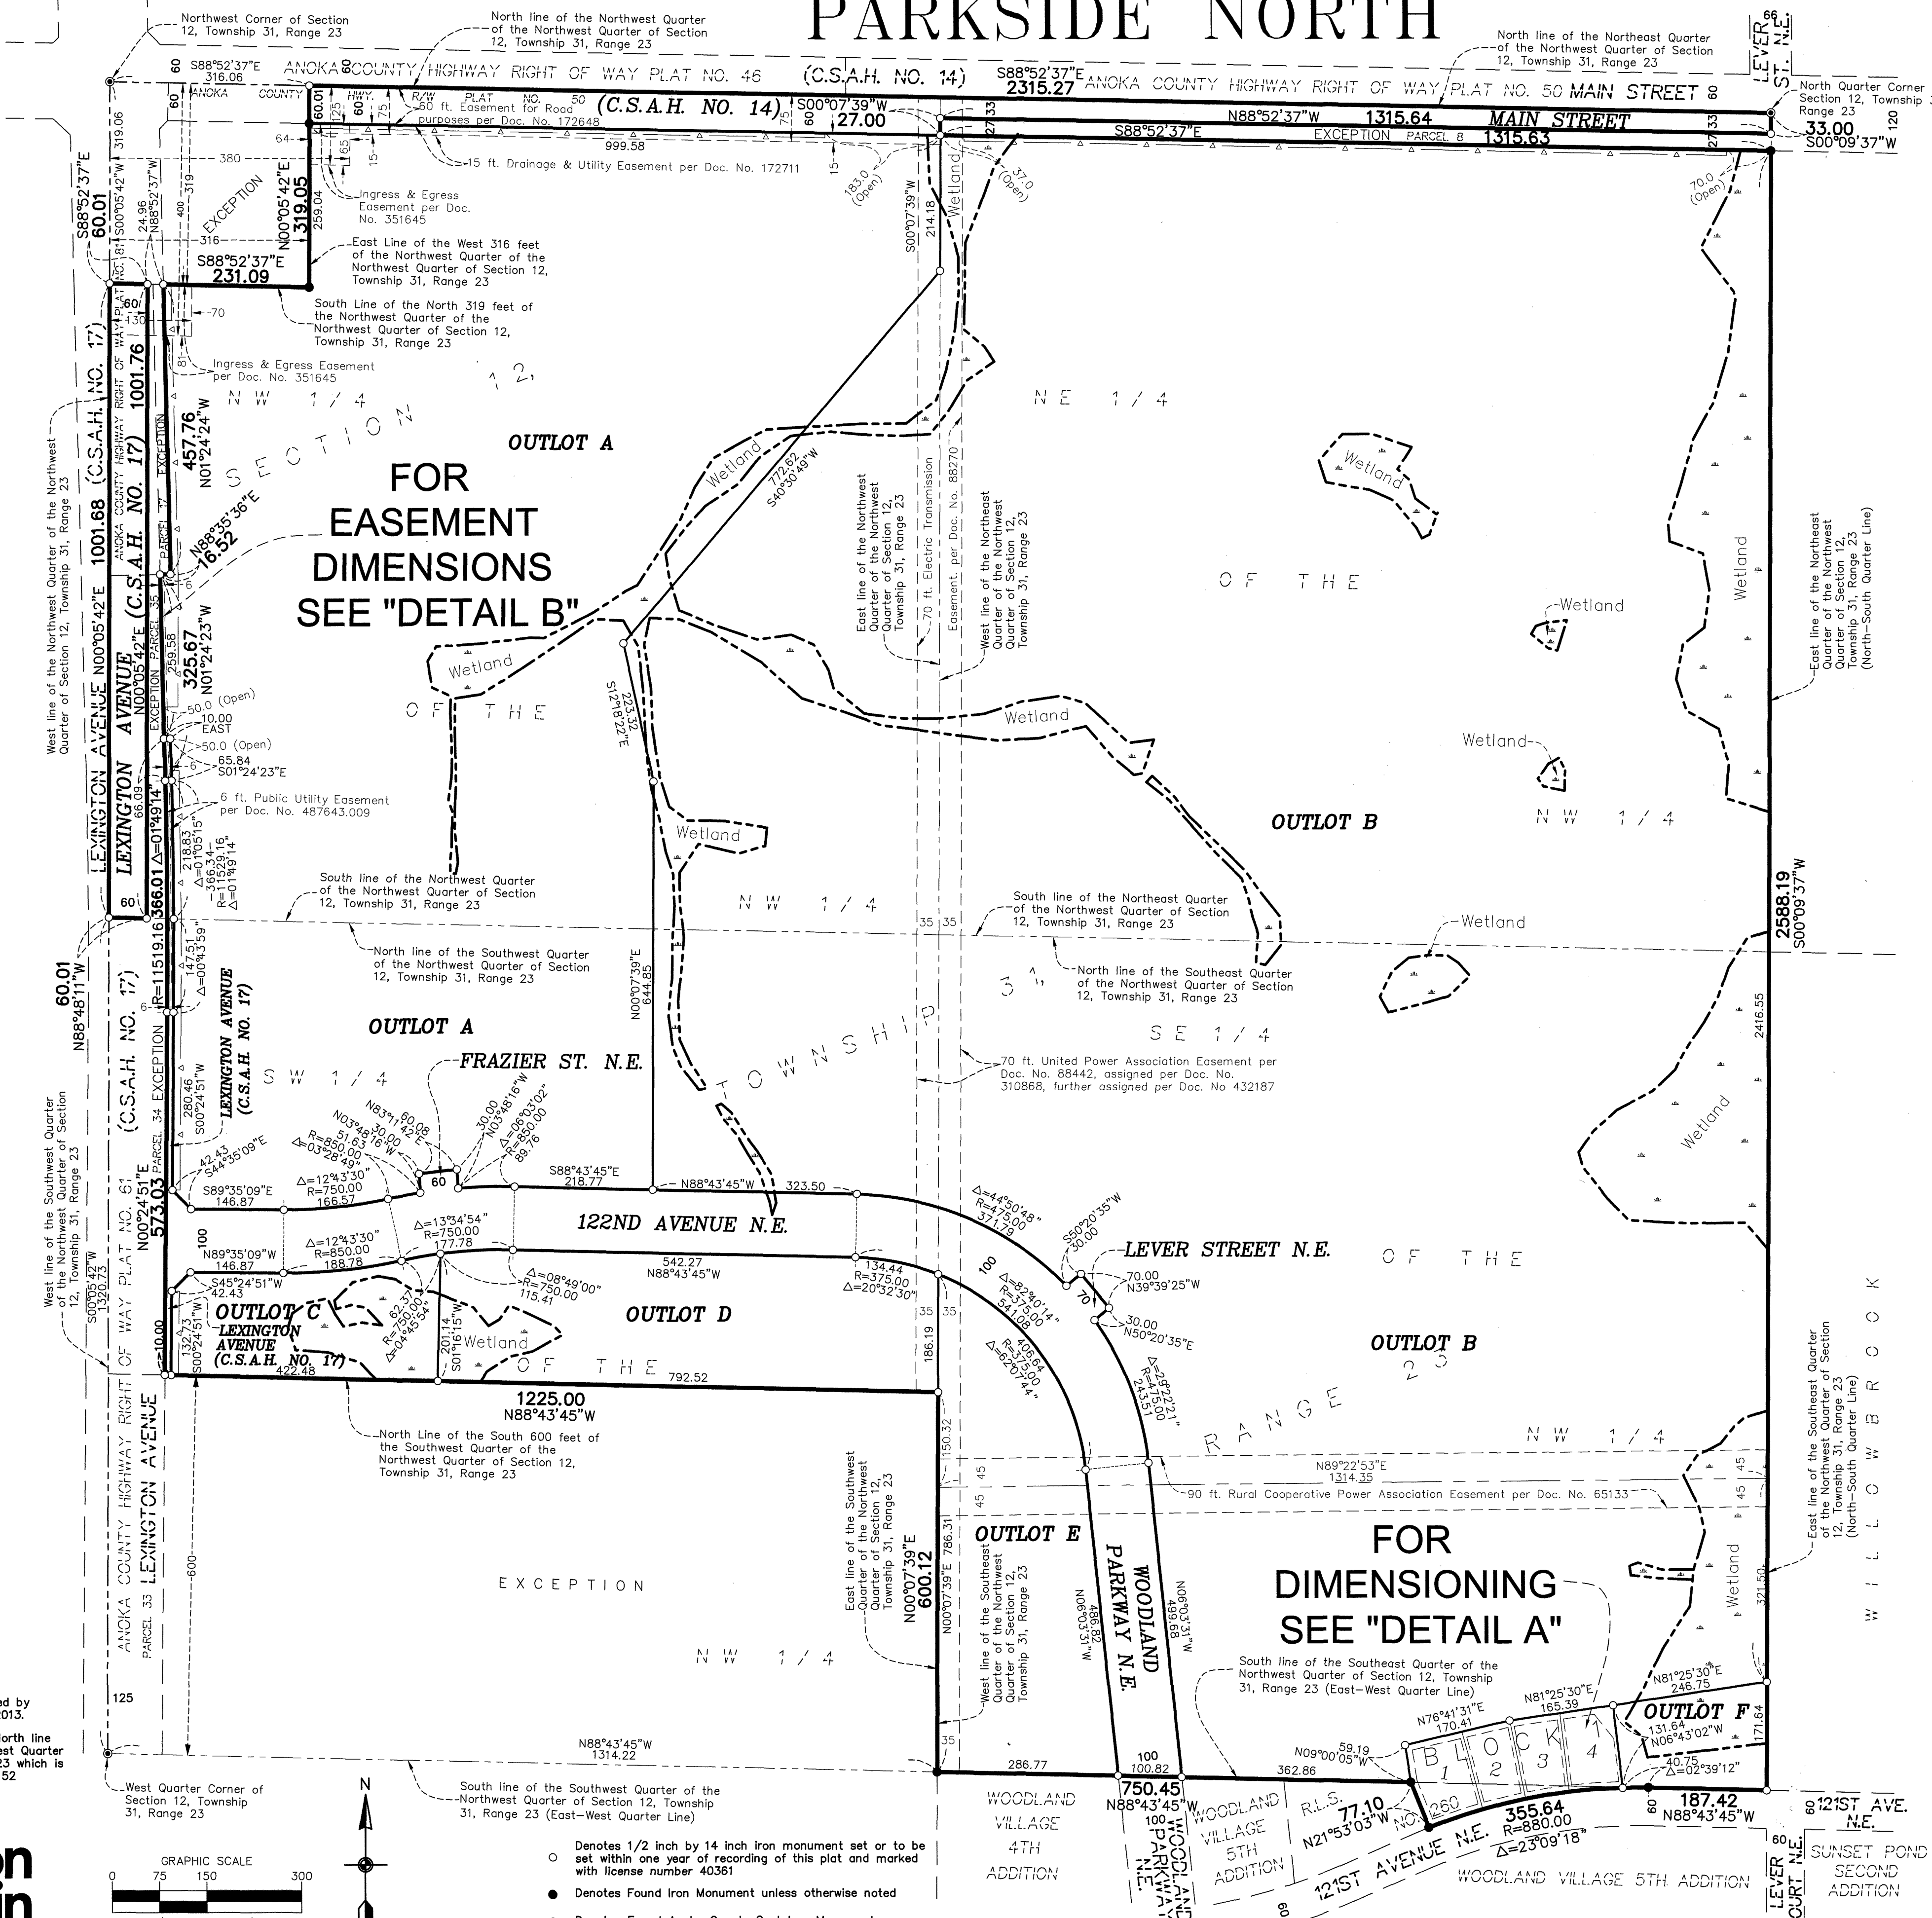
PARKSIDE NORTH

Northwest Corner of Section 12, Township 31, Range 23

North line of the Northwest Quarter of the Northwest Quarter of Section 12, Township 31, Range 23

North line of the Northeast Quarter of the Northwest Quarter of Section 12, Township 31, Range 23

North Quarter Corner Section 12, Township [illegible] Range 23

S88°52'37"E 316.06 ANOKA COUNTY HIGHWAY RIGHT OF WAY PLAT NO. 46 (C.S.A.H. NO. 14) S88°52'37"E 2315.27 ANOKA COUNTY HIGHWAY RIGHT OF WAY PLAT NO. 50 MAIN STREET

60 ft. Easement for Road purposes per Doc. No. 172648 (C.S.A.H. NO. 14) S00°07'39"W 27.00 N88°52'37"W 1315.64 MAIN STREET S88°52'37"E EXCEPTION PARCEL 8 1315.63 33.00 S00°09'37"W

999.58

15 ft. Drainage & Utility Easement per Doc. No. 172711

Ingress & Egress Easement per Doc. No. 351645

East Line of the West 316 feet of the Northwest Quarter of the Northwest Quarter of Section 12, Township 31, Range 23

S88°52'37"E 231.09

South Line of the North 319 feet of the Northwest Quarter of the Northwest Quarter of Section 12, Township 31, Range 23

Ingress & Egress Easement per Doc. No. 351645

EXCEPTION N00°05'42"E 319.05 S88°52'37"E 60.01

NW 1/4 SECTION 12, NE 1/4

OUTLOT A

FOR EASEMENT DIMENSIONS SEE "DETAIL B"

LEXINGTON AVENUE N00°05'42"E 1001.68 (C.S.A.H. NO. 17) 1001.76

457.76 N01°24'24"W N88°35'36"E 16.52 325.67 N01°24'23"W

Wetland

772.62 S40°30'49"W

East line of the Northwest Quarter of the Northwest Quarter of Section 12, Township 31, Range 23

70 ft. Electric Transmission Easement per Doc. No. 88270

West line of the Northeast Quarter of the Northwest Quarter of Section 12, Township 31, Range 23

OF THE

East line of the Northeast Quarter of the Northwest Quarter of Section 12, Township 31, Range 23 (North-South Quarter Line)

West line of the Northwest Quarter of the Northwest Quarter of Section 12, Township 31, Range 23

50.0 (Open) 10.00 EAST 50.0 (Open) 65.84 S01°24'23"E

6 ft. Public Utility Easement per Doc. No. 487643.009

OUTLOT B

South line of the Northwest Quarter of the Northwest Quarter of Section 12, Township 31, Range 23

South line of the Northeast Quarter of the Northwest Quarter of Section 12, Township 31, Range 23

North line of the Southwest Quarter of the Northwest Quarter of Section 12, Township 31, Range 23

North line of the Southeast Quarter of the Northwest Quarter of Section 12, Township 31, Range 23

2588.19 S00°09'37"W

60.01 N88°48'11"W

OUTLOT A

FRAZIER ST. N.E.

70 ft. United Power Association Easement per Doc. No. 88442, assigned per Doc. No. 310868, further assigned per Doc No 432187

TOWNSHIP 31, SW 1/4, SE 1/4

LEXINGTON AVENUE (C.S.A.H. NO. 17)

122ND AVENUE N.E.

LEVER STREET N.E.

OUTLOT C

OUTLOT D

OUTLOT B

1225.00 N88°43'45"W

North Line of the South 600 feet of the Southwest Quarter of the Northwest Quarter of Section 12, Township 31, Range 23

RANGE 23

N89°22'53"E 1314.35

90 ft. Rural Cooperative Power Association Easement per Doc. No. 65133

OUTLOT E

FOR DIMENSIONING SEE "DETAIL A"

EXCEPTION

East line of the Southwest Quarter of the Northwest Quarter of Section 12, Township 31, Range 23

West line of the Southeast Quarter of the Northwest Quarter of Section 12, Township 31, Range 23

WOODLAND PARKWAY N.E.

South line of the Southeast Quarter of the Northwest Quarter of Section 12, Township 31, Range 23 (East-West Quarter Line)

East line of the Southeast Quarter of the Northwest Quarter of Section 12, Township 31, Range 23 (North-South Quarter Line)

WILLOWBROOK

OUTLOT F

BLOCK 1 2 3 4

N88°43'45"W 1314.22

West Quarter Corner of Section 12, Township 31, Range 23

South line of the Southwest Quarter of the Northwest Quarter of Section 12, Township 31, Range 23 (East-West Quarter Line)

750.45 N88°43'45"W

WOODLAND VILLAGE 4TH ADDITION

WOODLAND VILLAGE 5TH ADDITION

R.L.S. NO. 260

121ST AVENUE N.E. 355.64 R=880.00 Δ=23°09'18"

187.42 N88°43'45"W

121ST AVE. N.E.

LEVER CURT N.E.

SUNSET POND SECOND ADDITION

WOODLAND VILLAGE 5TH ADDITION

GRAPHIC SCALE 0 75 150 300

Denotes 1/2 inch by 14 inch iron monument set or to be set within one year of recording of this plat and marked with license number 40361

Denotes Found Iron Monument unless otherwise noted